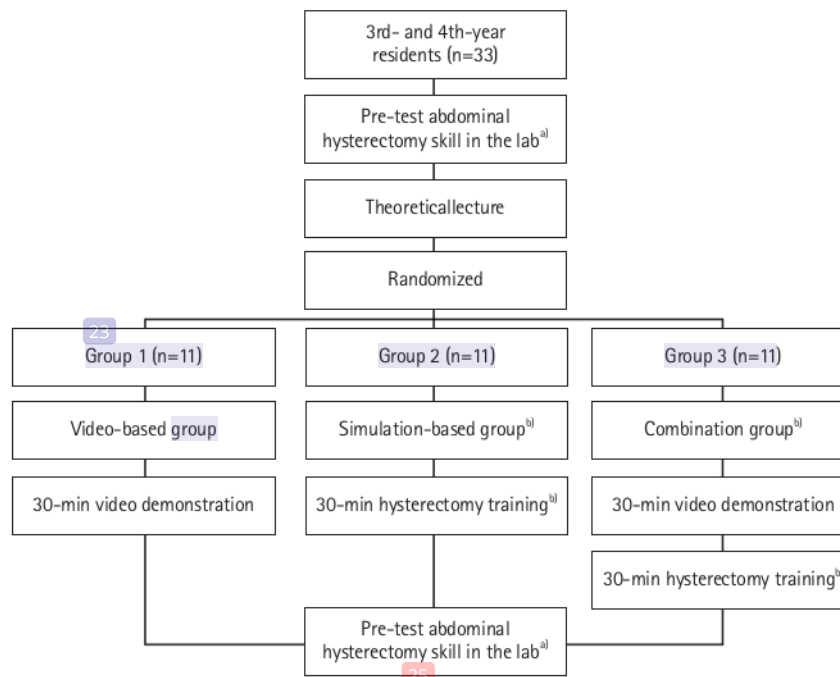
3rd- and 4th-year residents (n=33)

Pre-test abdominal hysterectomy skill in the lab$^{a)}$

Theoreticallecture

Randomized

23

Group 1 (n=11)

Video-based group

30-min video demonstration

Group 2 (n=11)

Simulation-based group$^{b)}$

30-min hysterectomy training$^{b)}$

Group 3 (n=11)

Combination group$^{b)}$

30-min video demonstration

30-min hysterectomy training$^{b)}$

Pre-test abdominal hysterectomy skill in the lab$^{a)}$

25